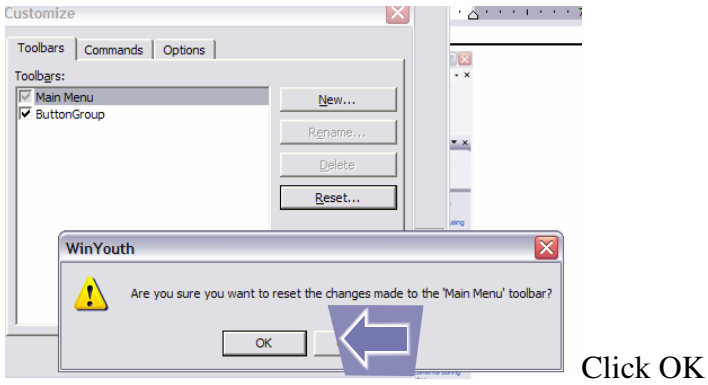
Customize

Toolbars | Commands | Options

Toolbars:

Main Menu
ButtonGroup

New...
Rename...
Delete
Reset...

WinYouth

Are you sure you want to reset the changes made to the 'Main Menu' toolbar?

OK

Click OK